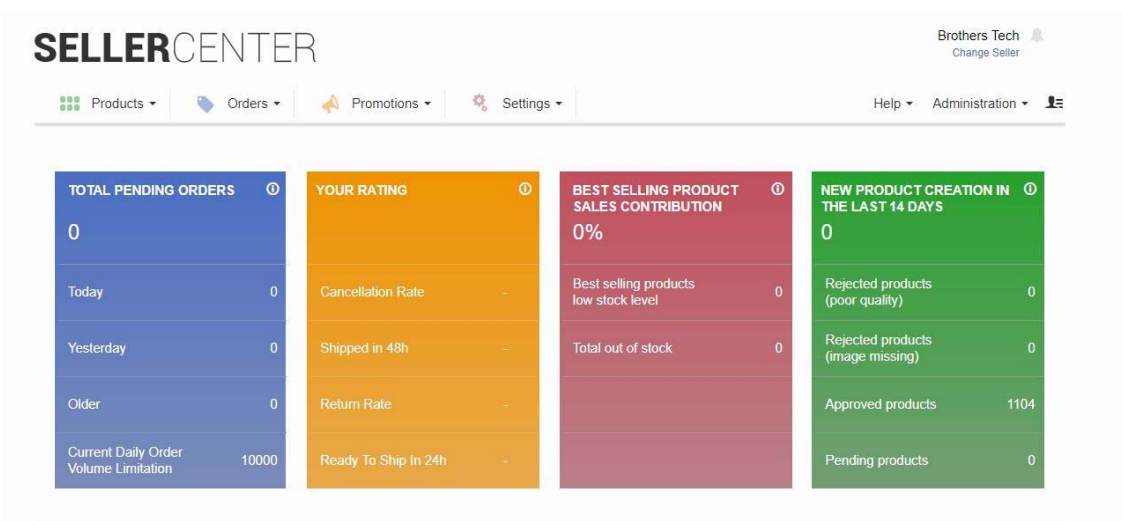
SELLERCENTER

Brothers Tech
Change Seller

Products ▾ Orders ▾ Promotions ▾ Settings ▾

Help ▾ Administration ▾

TOTAL PENDING ORDERS
0

| Today | 0 |
|---|---|
| Yesterday | 0 |
| Older | 0 |
| Current Daily Order Volume Limitation | 10000 |

YOUR RATING

| Cancellation Rate | - |
|---|---|
| Shipped in 48h | - |
| Return Rate | - |
| Ready To Ship In 24h | - |

BEST SELLING PRODUCT SALES CONTRIBUTION
0%

| Best selling products low stock level | 0 |
|---|---|
| Total out of stock | 0 |

NEW PRODUCT CREATION IN THE LAST 14 DAYS
0

| Rejected products (poor quality) | 0 |
|---|---|
| Rejected products (image missing) | 0 |
| Approved products | 1104 |
| Pending products | 0 |